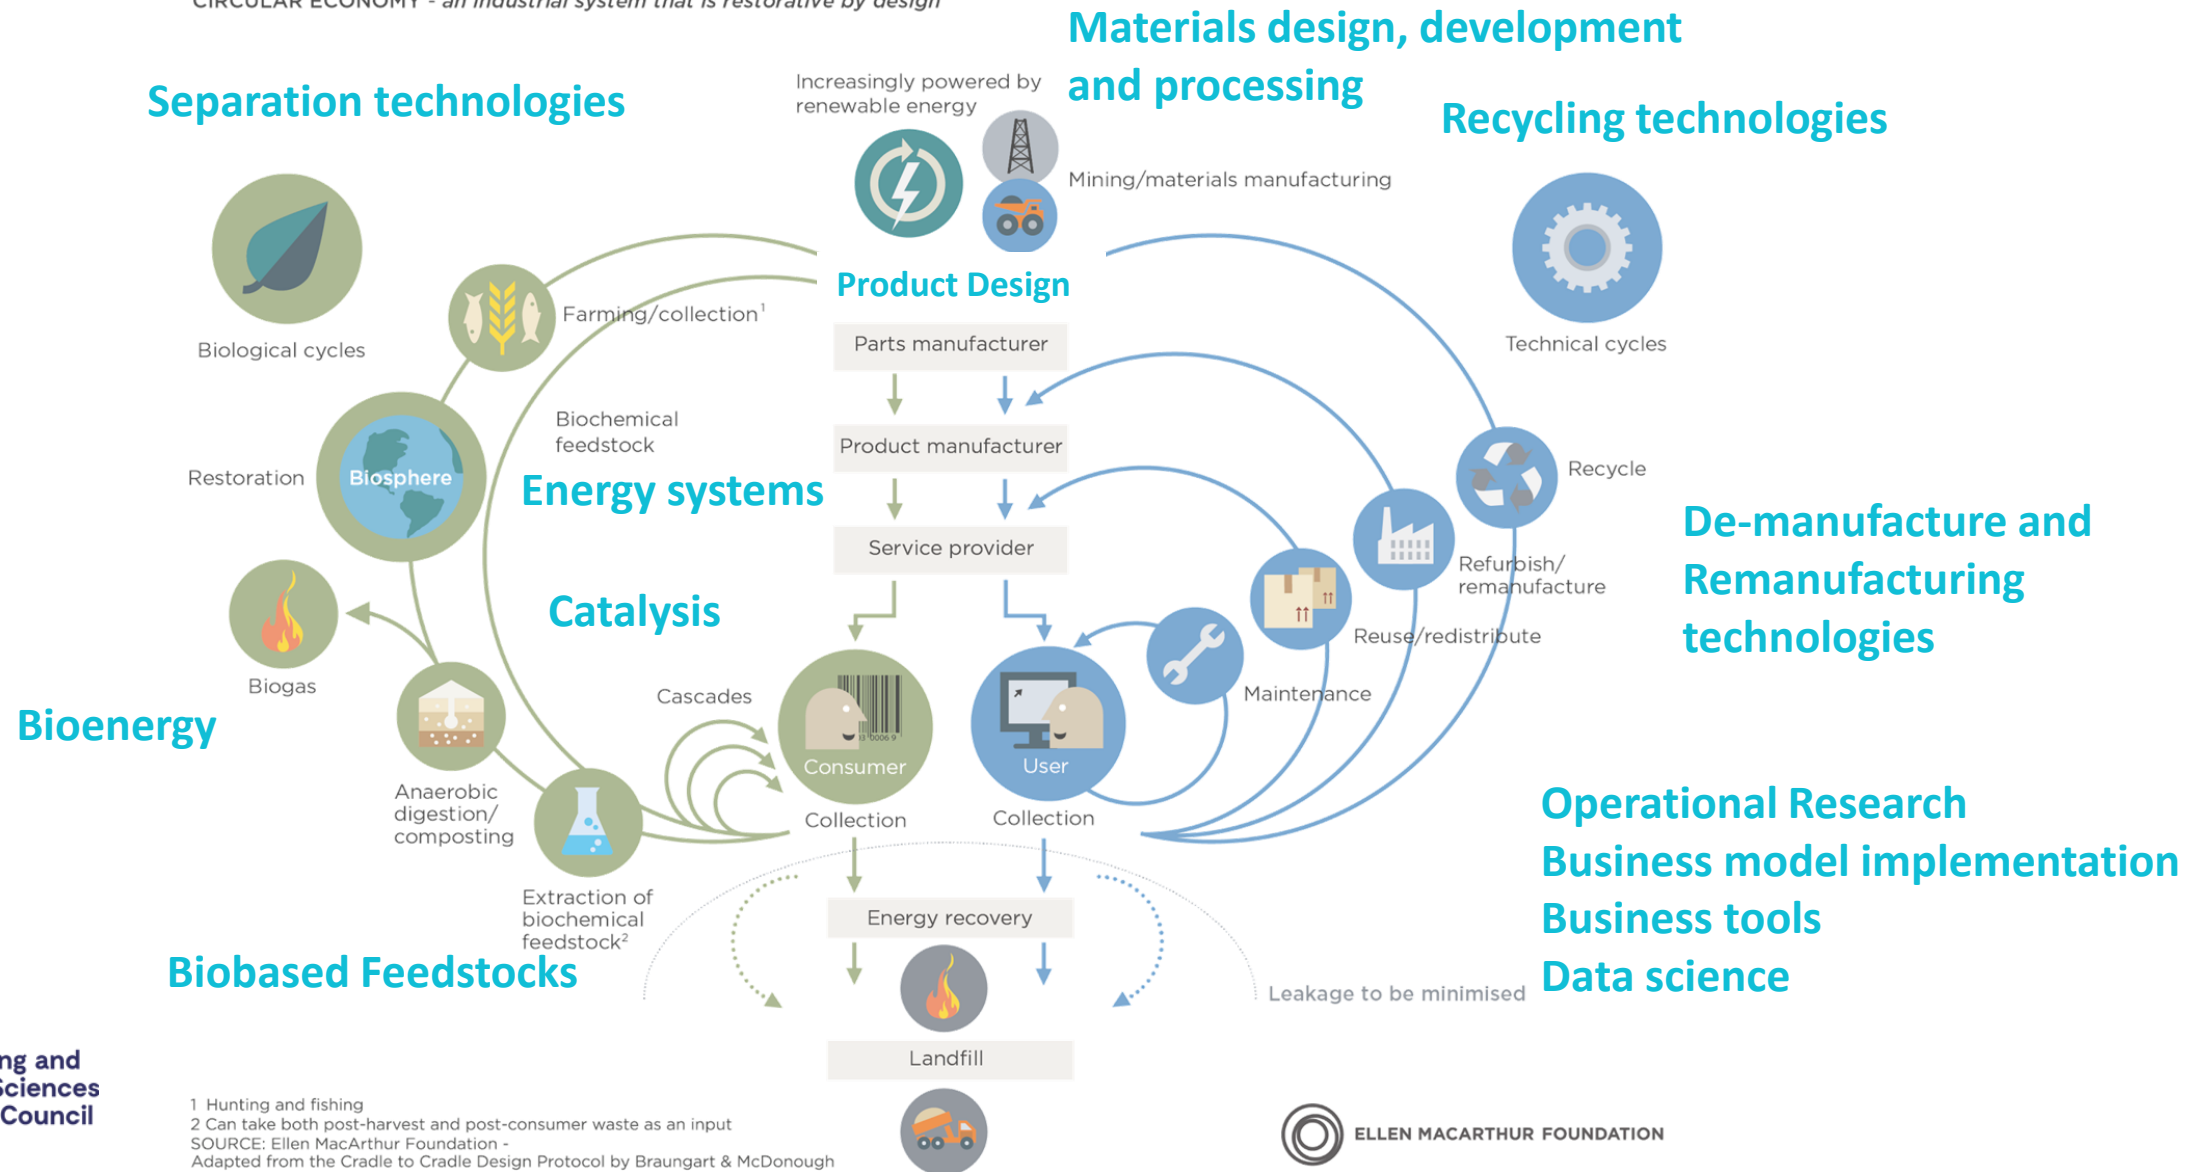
CIRCULAR ECONOMY - an industrial system that is restorative by design

Materials design, development and processing

Separation technologies

Increasingly powered by renewable energy

Recycling technologies

Mining/materials manufacturing

Biological cycles

Farming/collection$^1$

Product Design

Technical cycles

Parts manufacturer

Biochemical feedstock

Product manufacturer

Restoration

Biosphere

Energy systems

Recycle

Service provider

Refurbish/ remanufacture

De-manufacture and Remanufacturing technologies

Catalysis

Reuse/redistribute

Biogas

Cascades

Maintenance

Bioenergy

Consumer

User

Anaerobic digestion/ composting

Collection

Collection

Operational Research
Business model implementation
Business tools
Data science

Extraction of biochemical feedstock$^2$

Energy recovery

Biobased Feedstocks

Leakage to be minimised

Landfill

ng and
Sciences
Council

1 Hunting and fishing
2 Can take both post-harvest and post-consumer waste as an input
SOURCE: Ellen MacArthur Foundation -
Adapted from the Cradle to Cradle Design Protocol by Braungart & McDonough

ELLEN MACARTHUR FOUNDATION